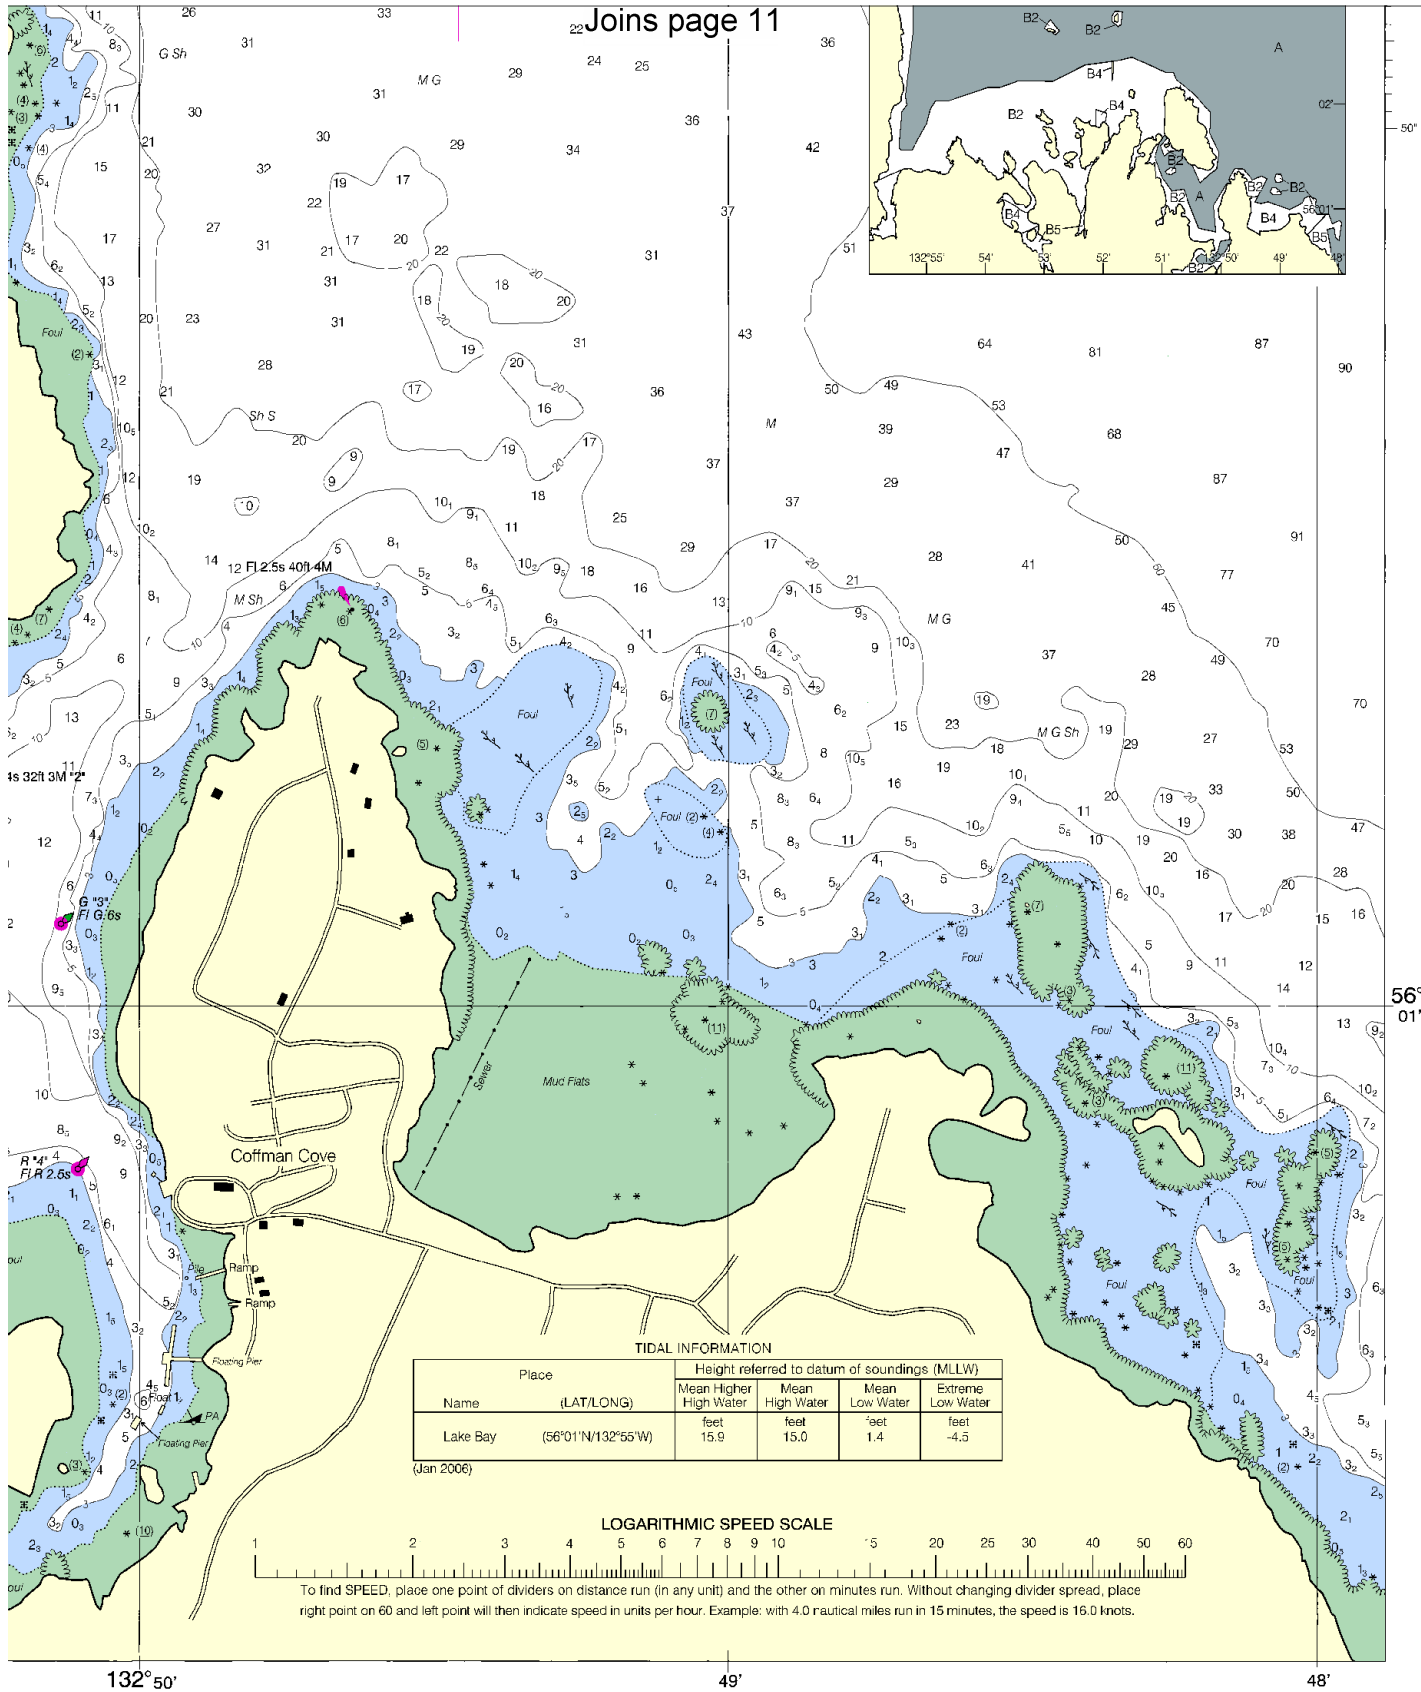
Joins page 11

Coffman Cove

Mud Flats

Sewer

Foul

Ramp

Ramp

Floating Pier

Floating Pier

Float

PA

12 Fl 2.5s 40ft 4M

4s 32ft 3M "2"

G "3" Fl G 6s

R "4" Fl R 2.5s

G Sh

M G

Sh S

M Sh

M

M G

M G Sh

TIDAL INFORMATION

| Place | | Height referred to datum of soundings (MLLW) | | | |
|---|---|---|---|---|---|
| Name | (LAT/LONG) | Mean Higher High Water | Mean High Water | Mean Low Water | Extreme Low Water |
| Lake Bay | (56°01'N/132°55'W) | feet 15.9 | feet 15.0 | feet 1.4 | feet -4.5 |

(Jan 2006)

LOGARITHMIC SPEED SCALE

1 2 3 4 5 6 7 8 9 10 15 20 25 30 40 50 60

To find SPEED, place one point of dividers on distance run (in any unit) and the other on minutes run. Without changing divider spread, place right point on 60 and left point will then indicate speed in units per hour. Example: with 4.0 nautical miles run in 15 minutes, the speed is 16.0 knots.

132°50'

49'

48'

56° 01'

A

B2

B4

B5

02'

50"

132°55' 54' 53' 52' 51' 132°50' 49' 48'

56°01'